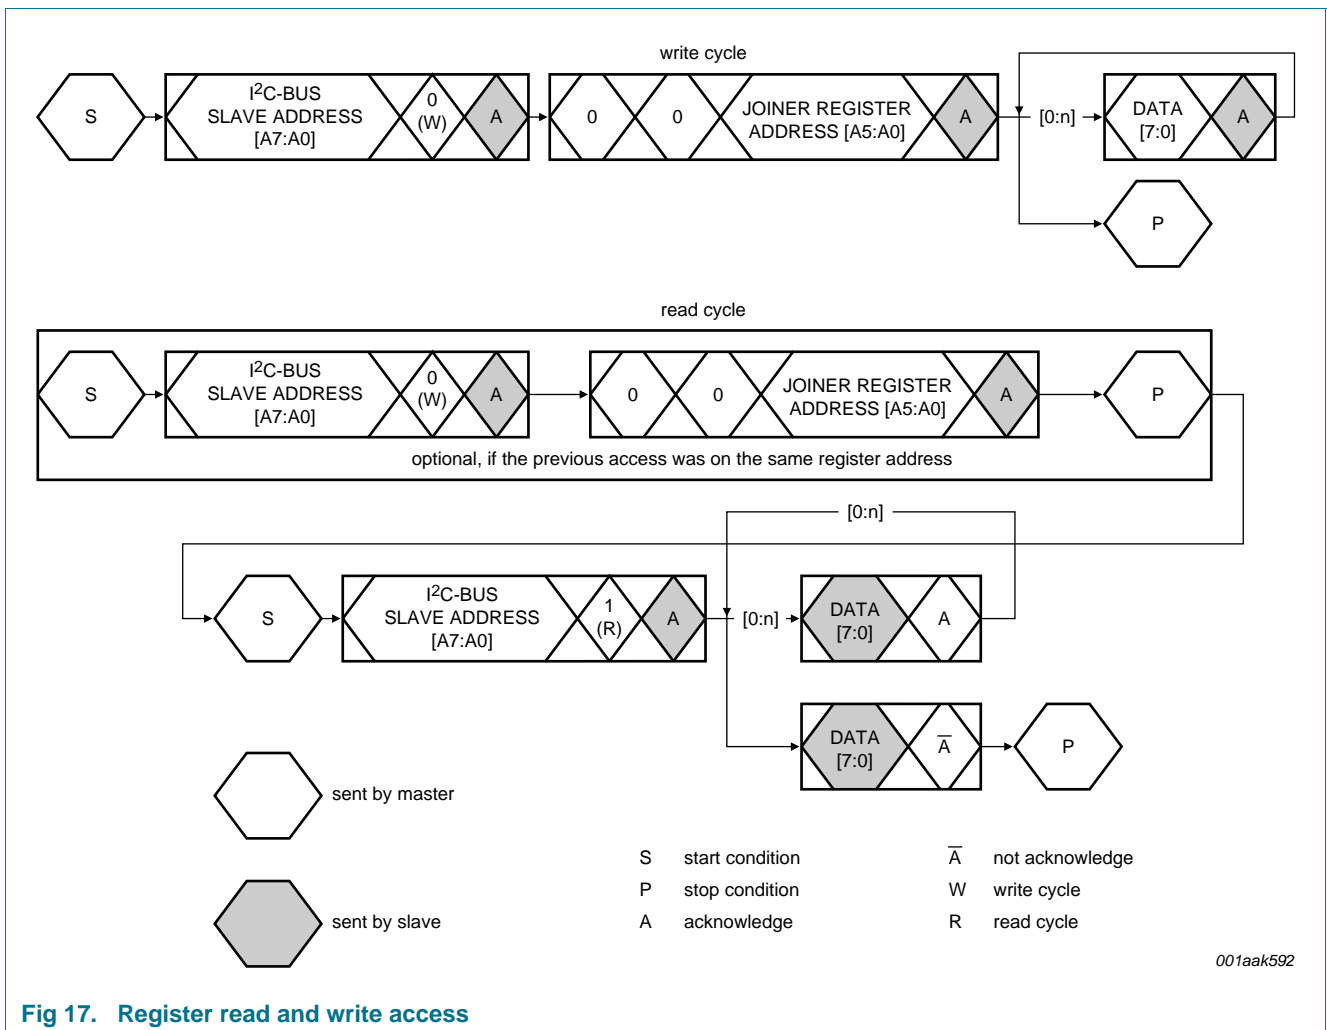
write cycle

S

I$^2$C-BUS SLAVE ADDRESS [A7:A0]

0 (W)

A

0

0

JOINER REGISTER ADDRESS [A5:A0]

A

[0:n]

DATA [7:0]

A

P

read cycle

S

I$^2$C-BUS SLAVE ADDRESS [A7:A0]

0 (W)

A

0

0

JOINER REGISTER ADDRESS [A5:A0]

A

P

optional, if the previous access was on the same register address

[0:n]

S

I$^2$C-BUS SLAVE ADDRESS [A7:A0]

1 (R)

A

[0:n]

DATA [7:0]

A

DATA [7:0]

$\overline{A}$

P

sent by master

sent by slave

S start condition

P stop condition

A acknowledge

$\overline{A}$ not acknowledge

W write cycle

R read cycle

001aak592

Fig 17. Register read and write access